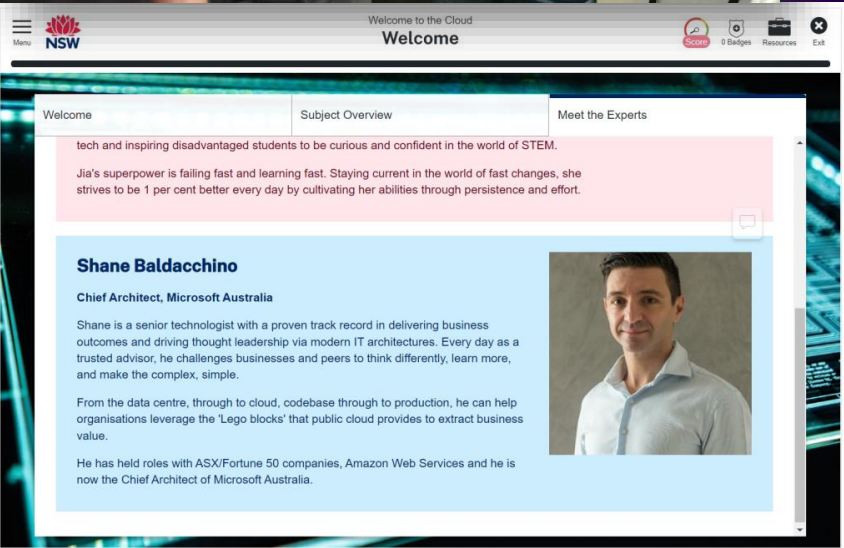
Menu NSW

Welcome to the Cloud
Welcome

Score 0 Badges Resources Exit

Welcome | Subject Overview | Meet the Experts

tech and inspiring disadvantaged students to be curious and confident in the world of STEM.

Jia's superpower is failing fast and learning fast. Staying current in the world of fast changes, she strives to be 1 per cent better every day by cultivating her abilities through persistence and effort.

Shane Baldacchino

Chief Architect, Microsoft Australia

Shane is a senior technologist with a proven track record in delivering business outcomes and driving thought leadership via modern IT architectures. Every day as a trusted advisor, he challenges businesses and peers to think differently, learn more, and make the complex, simple.

From the data centre, through to cloud, codebase through to production, he can help organisations leverage the 'Lego blocks' that public cloud provides to extract business value.

He has held roles with ASX/Fortune 50 companies, Amazon Web Services and he is now the Chief Architect of Microsoft Australia.